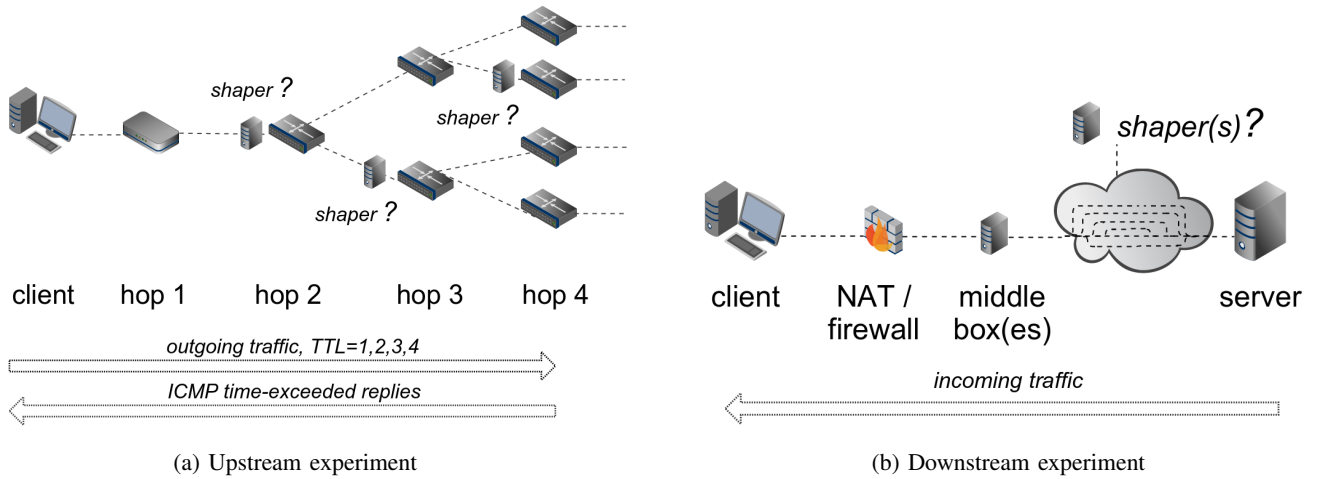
shaper ?

shaper ?

shaper ?

client hop 1 hop 2 hop 3 hop 4

outgoing traffic, TTL=1,2,3,4

ICMP time-exceeded replies

(a) Upstream experiment

shaper(s)?

client NAT / firewall middle box(es) server

incoming traffic

(b) Downstream experiment